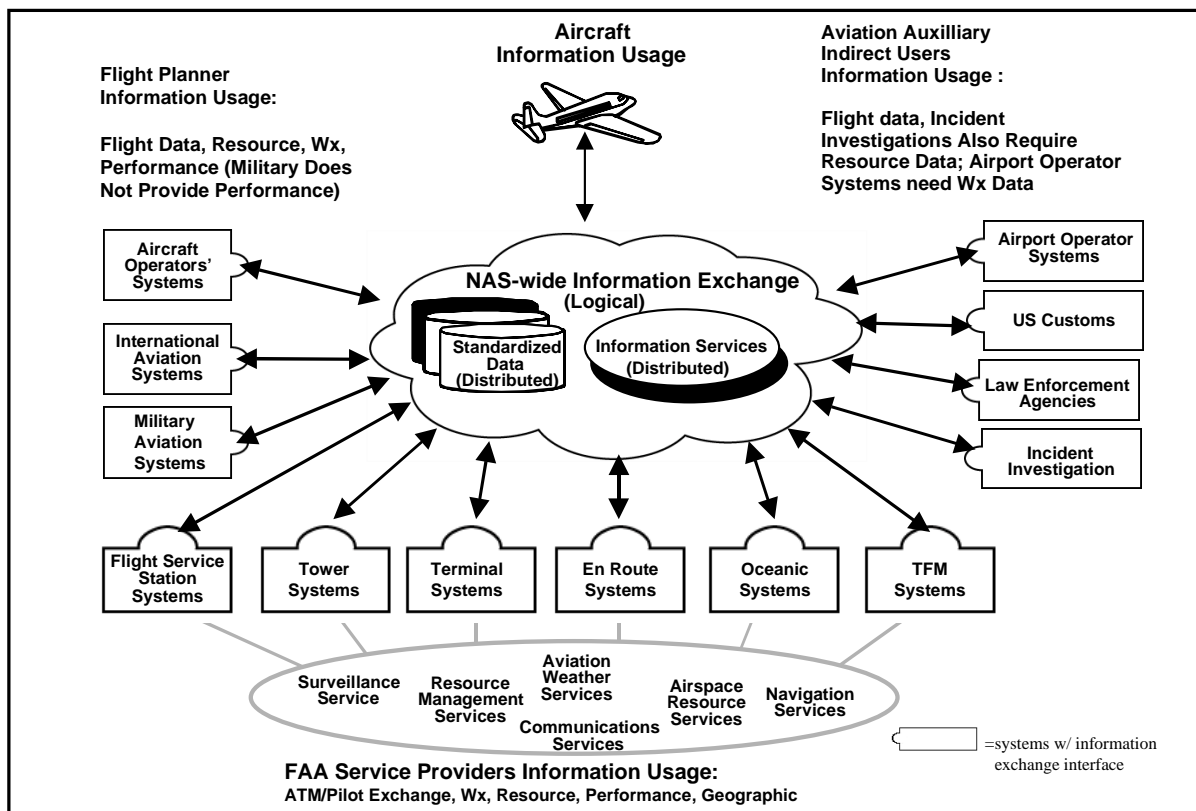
Aircraft Information Usage

Flight Planner Information Usage:

Flight Data, Resource, Wx, Performance (Military Does Not Provide Performance)

Aviation Auxilliary Indirect Users Information Usage :

Flight data, Incident Investigations Also Require Resource Data; Airport Operator Systems need Wx Data

Aircraft Operators' Systems

International Aviation Systems

Military Aviation Systems

NAS-wide Information Exchange (Logical)

Standardized Data (Distributed)

Information Services (Distributed)

Airport Operator Systems

US Customs

Law Enforcement Agencies

Incident Investigation

Flight Service Station Systems

Tower Systems

Terminal Systems

En Route Systems

Oceanic Systems

TFM Systems

Surveillance Service

Resource Management Services

Aviation Weather Services

Communications Services

Airspace Resource Services

Navigation Services

=systems w/ information exchange interface

FAA Service Providers Information Usage:
ATM/Pilot Exchange, Wx, Resource, Performance, Geographic